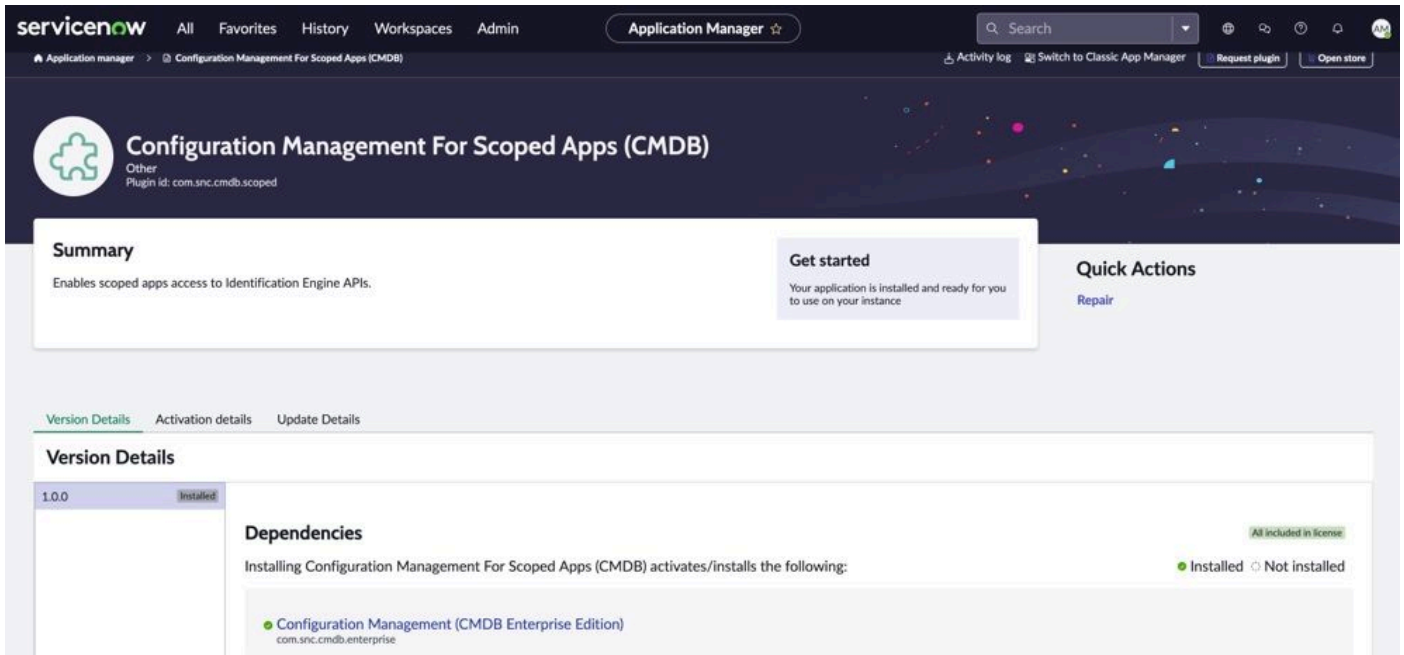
servicenow All Favorites History Workspaces Admin

Application Manager ☆

Search

AM

Application manager > Configuration Management For Scoped Apps (CMDB)

Activity log Switch to Classic App Manager Request plugin Open store

Configuration Management For Scoped Apps (CMDB)

Other

Plugin id: com.snc.cmdb.scoped

Summary

Enables scoped apps access to Identification Engine APIs.

Get started

Your application is installed and ready for you to use on your instance

Quick Actions

Repair

Version Details Activation details Update Details

Version Details

1.0.0 Installed

Dependencies

All included in license

Installing Configuration Management For Scoped Apps (CMDB) activates/installs the following:

Installed Not installed

Configuration Management (CMDB Enterprise Edition)

com.snc.cmdb.enterprise